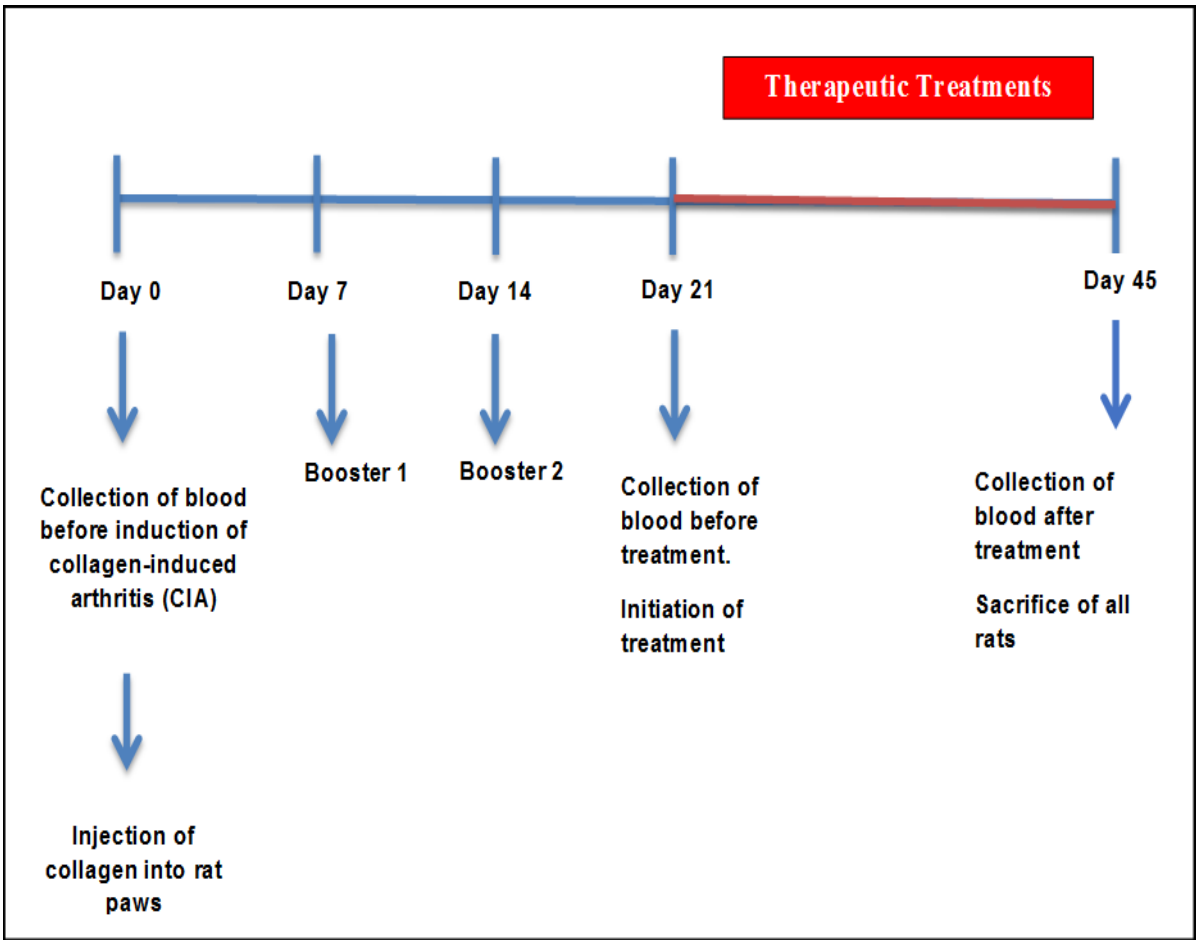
Therapeutic Treatments

Day 0

Day 7

Day 14

Day 21

Day 45

Collection of blood before induction of collagen-induced arthritis (CIA)

Injection of collagen into rat paws

Booster 1

Booster 2

Collection of blood before treatment.

Initiation of treatment

Collection of blood after treatment

Sacrifice of all rats